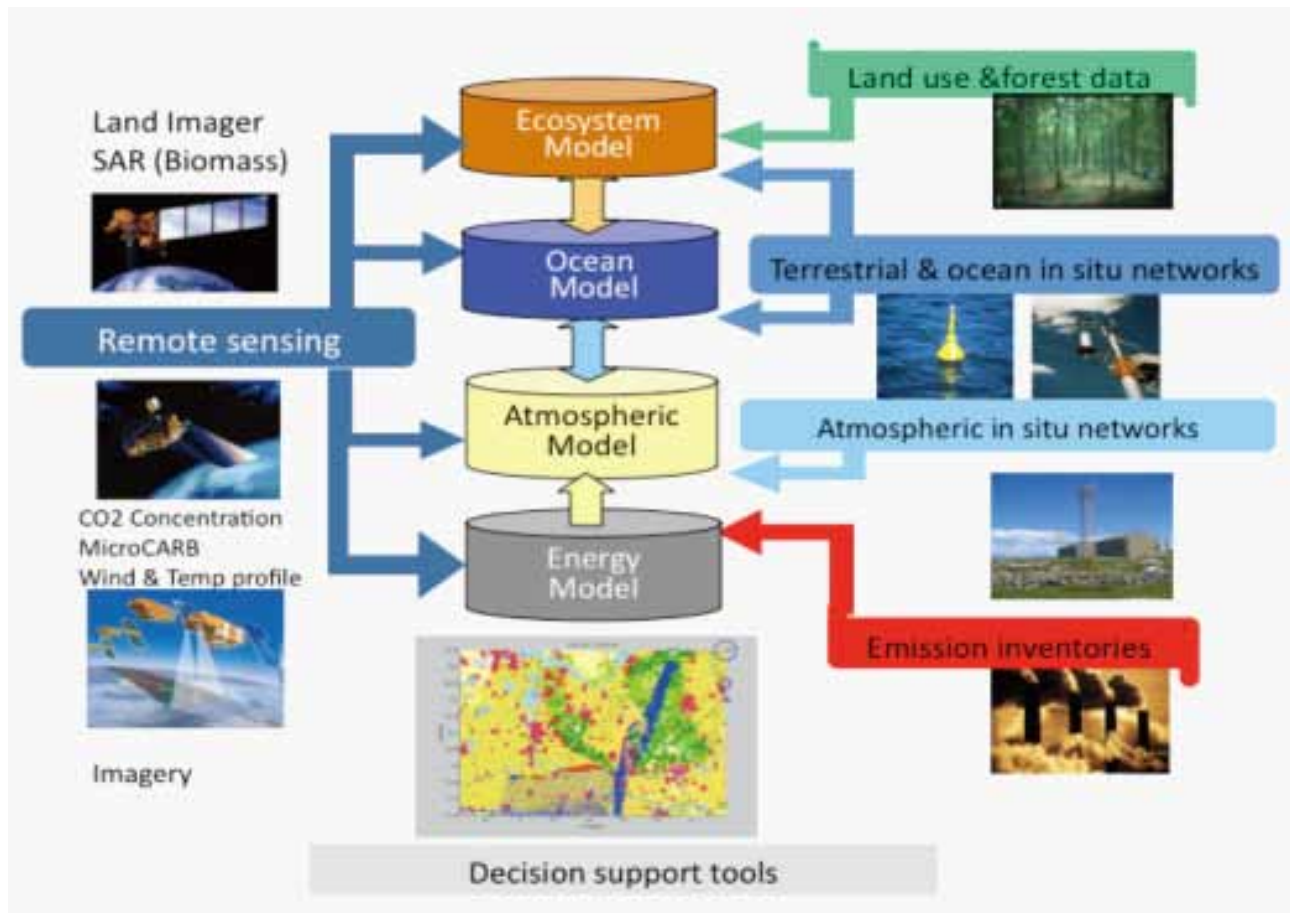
Land Imager
SAR (Biomass)

Remote sensing

CO2 Concentration
MicroCARB
Wind & Temp profile

Imagery

Ecosystem Model

Ocean Model

Atmospheric Model

Energy Model

Decision support tools

Land use &forest data

Terrestrial & ocean in situ networks

Atmospheric in situ networks

Emission inventories